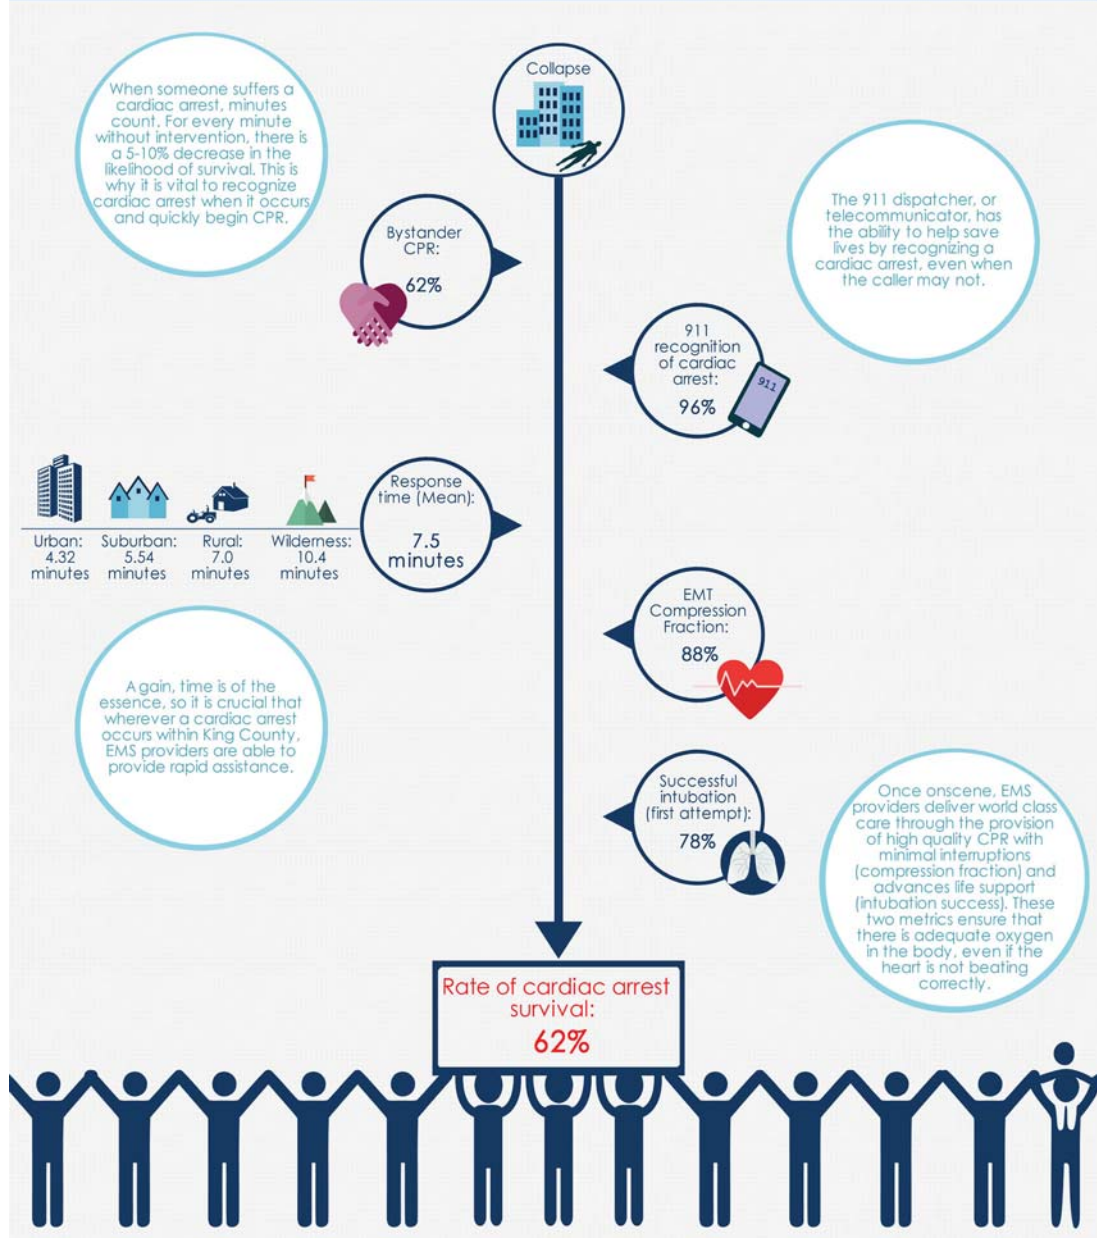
Collapse

When someone suffers a cardiac arrest, minutes count. For every minute without intervention, there is a 5-10% decrease in the likelihood of survival. This is why it is vital to recognize cardiac arrest when it occurs and quickly begin CPR.

Bystander CPR:
62%

The 911 dispatcher, or telecommunicator, has the ability to help save lives by recognizing a cardiac arrest, even when the caller may not.

911 recognition of cardiac arrest:
96%

911

Urban: 4.32 minutes
Suburban: 5.54 minutes
Rural: 7.0 minutes
Wilderness: 10.4 minutes

Response time (Mean):
7.5 minutes

EMT Compression Fraction:
88%

Again, time is of the essence, so it is crucial that wherever a cardiac arrest occurs within King County, EMS providers are able to provide rapid assistance.

Successful intubation (first attempt):
78%

Once onscene, EMS providers deliver world class care through the provision of high quality CPR with minimal interruptions (compression fraction) and advances life support (intubation success). These two metrics ensure that there is adequate oxygen in the body, even if the heart is not beating correctly.

Rate of cardiac arrest survival:
62%